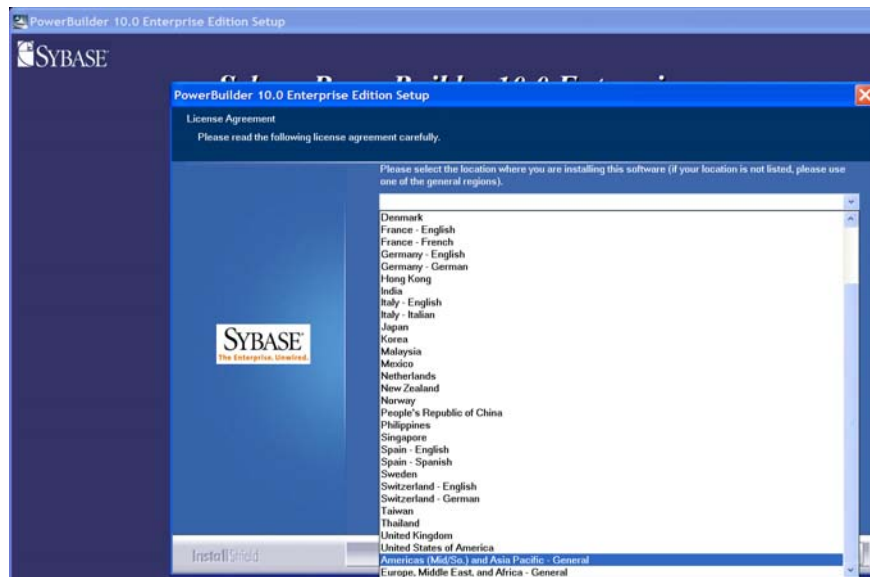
PowerBuilder 10.0 Enterprise Edition Setup

SYBASE

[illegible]

PowerBuilder 10.0 Enterprise Edition Setup

License Agreement

Please read the following license agreement carefully.

Please select the location where you are installing this software (if your location is not listed, please use one of the general regions).

Denmark
France - English
France - French
Germany - English
Germany - German
Hong Kong
India
Italy - English
Italy - Italian
Japan
Korea
Malaysia
Mexico
Netherlands
New Zealand
Norway
People's Republic of China
Philippines
Singapore
Spain - English
Spain - Spanish
Sweden
Switzerland - English
Switzerland - German
Taiwan
Thailand
United Kingdom
United States of America
Americas (Mid/So.) and Asia Pacific - General
Europe, Middle East, and Africa - General

SYBASE
The Enterprise. Unwired.

InstallShield